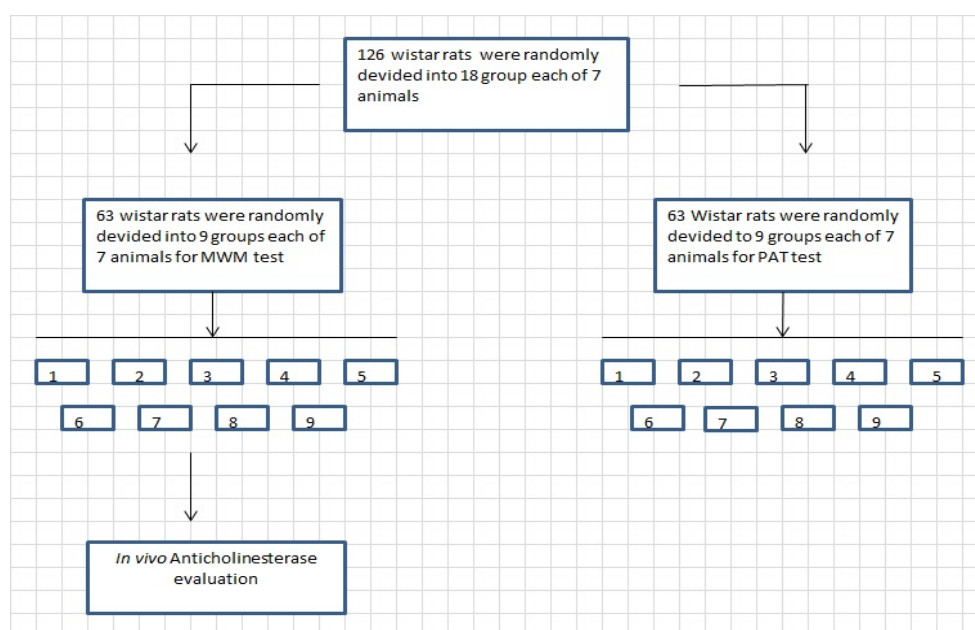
126 wistar rats were randomly devided into 18 group each of 7 animals

63 wistar rats were randomly devided into 9 groups each of 7 animals for MWM test

63 Wistar rats were randomly devided to 9 groups each of 7 animals for PAT test

1 2 3 4 5

6 7 8 9

1 2 3 4 5

6 7 8 9

*In vivo* Anticholinesterase evaluation